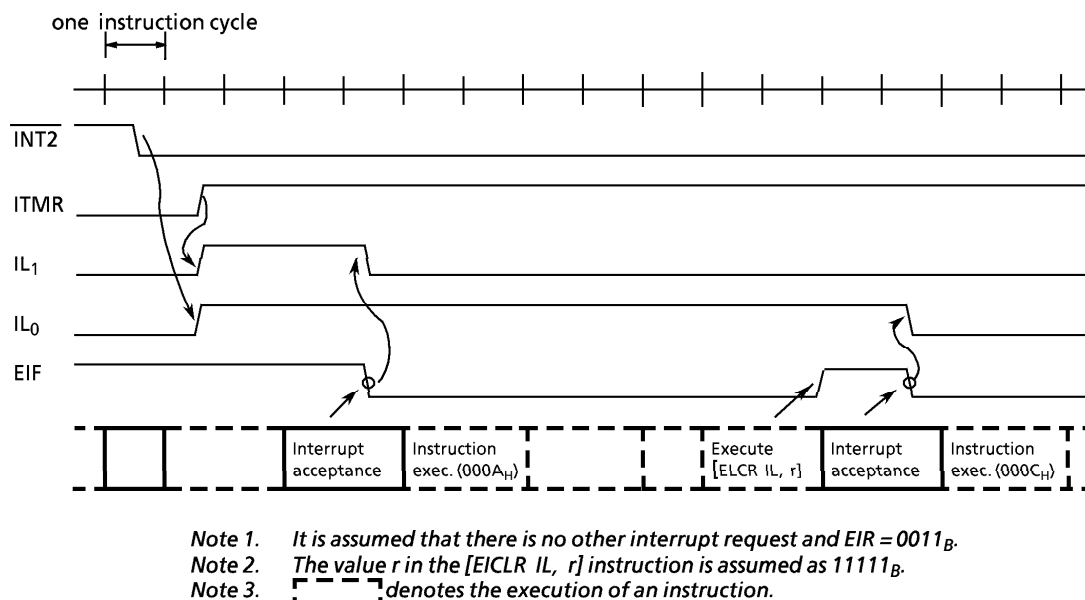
one instruction cycle

$\overline{INT2}$

ITMR

$IL_1$

$IL_0$

EIF

Interrupt acceptance

Instruction exec. $\langle 000A_H \rangle$

Execute [ELCR IL, r]

Interrupt acceptance

Instruction exec. $\langle 000C_H \rangle$

Note 1. It is assumed that there is no other interrupt request and EIR = $0011_B$.

Note 2. The value r in the [EICLR IL, r] instruction is assumed as $11111_B$.

Note 3. denotes the execution of an instruction.